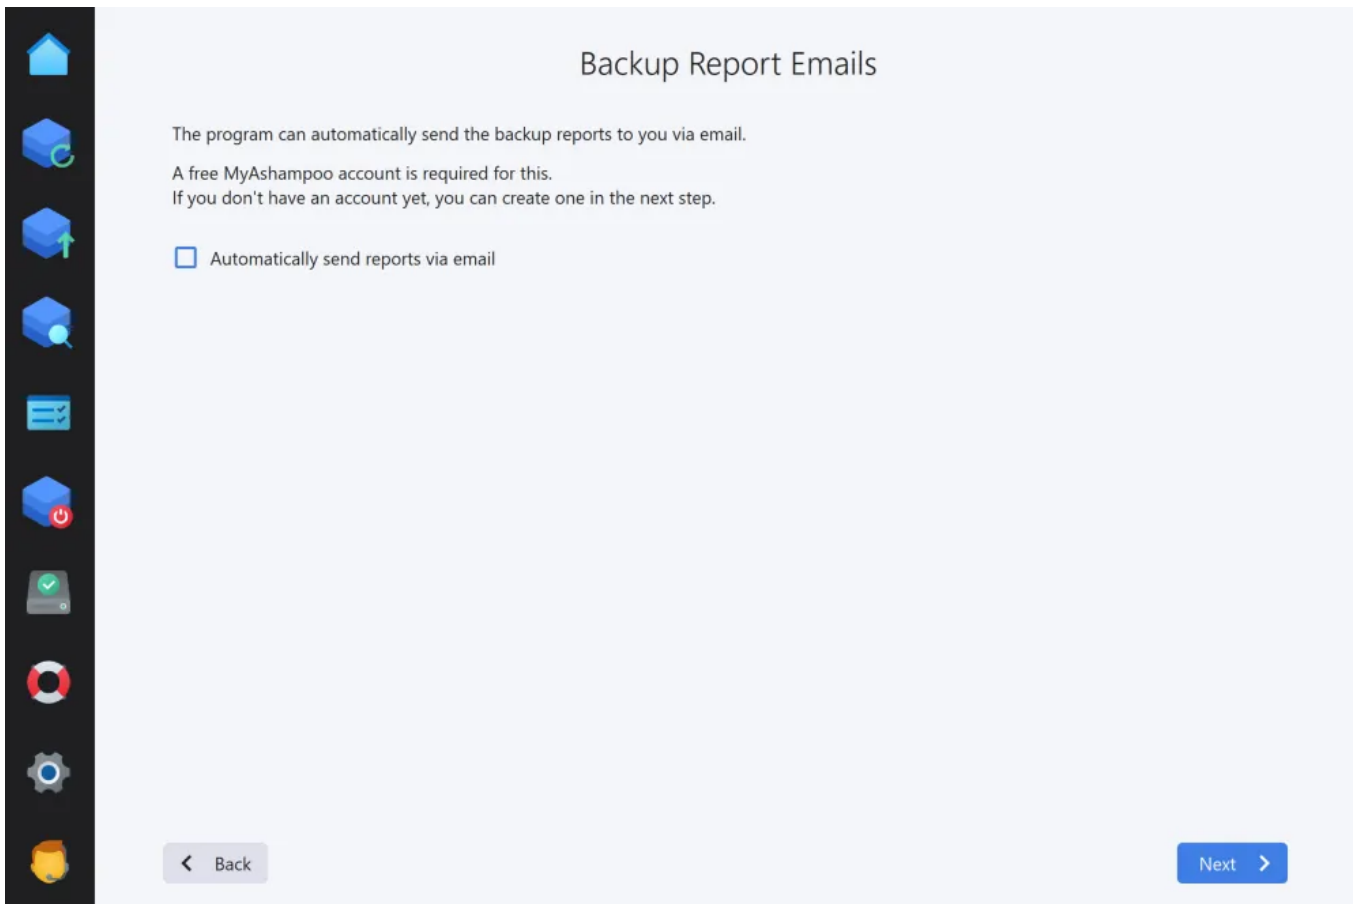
Backup Report Emails

The program can automatically send the backup reports to you via email.

A free MyAshampoo account is required for this.
If you don't have an account yet, you can create one in the next step.

Automatically send reports via email

Back

Next